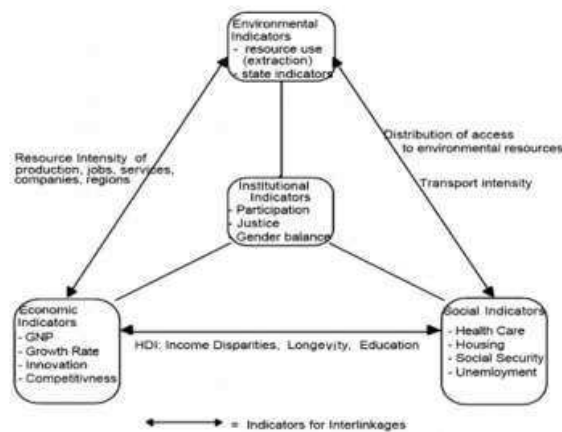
Environmental Indicators
- resource use (extraction)
- state indicators

Resource Intensity of production, jobs, services, companies, regions

Distribution of access to environmental resources

Transport intensity

Institutional Indicators
- Participation
- Justice
- Gender balance

Economic Indicators
- GNP
- Growth Rate
- Innovation
- Competitivness

HDI; Income Disparities, Longevity, Education

Social Indicators
- Health Care
- Housing
- Social Security
- Unemloyment

= Indicators for Interlinkages